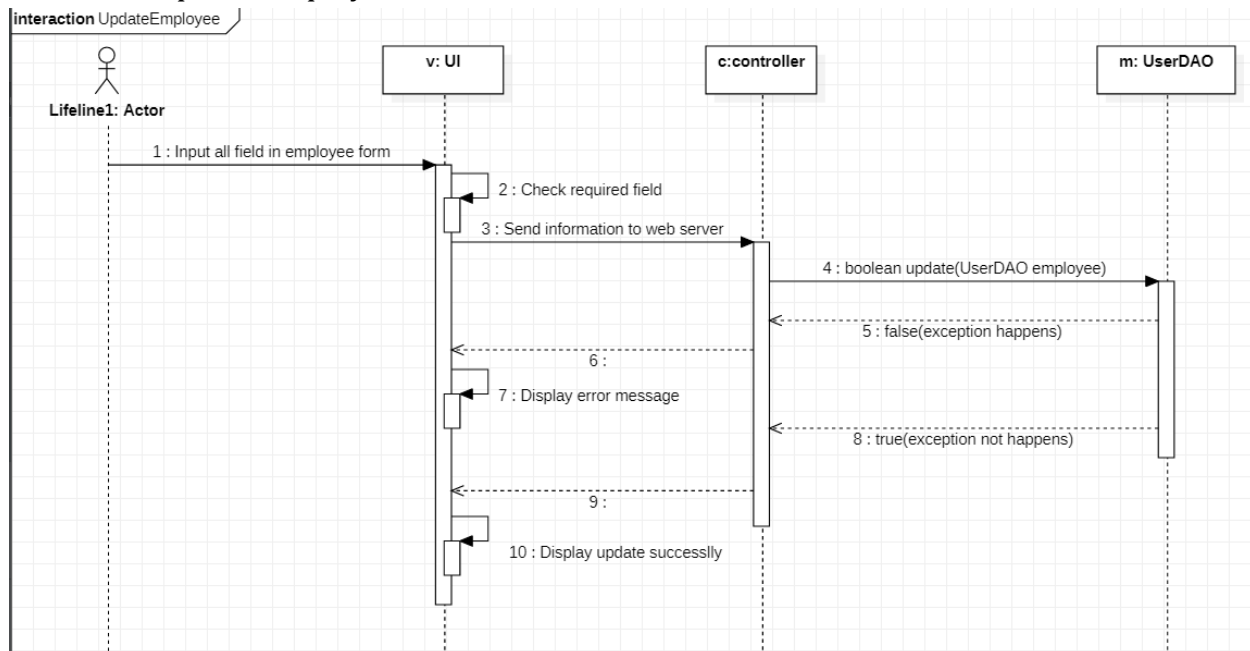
interaction UpdateEmployee

Lifeline1: Actor

v: UI

c:controller

m: UserDAO

1 : Input all field in employee form

2 : Check required field

3 : Send information to web server

4 : boolean update(UserDAO employee)

5 : false(exception happens)

6 :

7 : Display error message

8 : true(exception not happens)

9 :

10 : Display update successlly